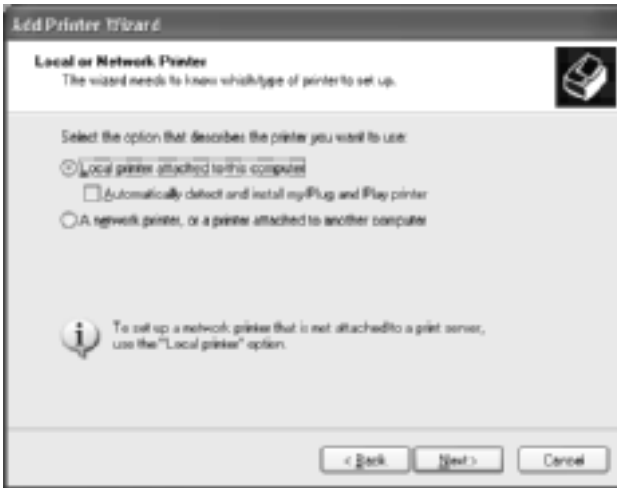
Add Printer Wizard

Local or Network Printer
The wizard needs to know which type of printer to set up.

Select the option that describes the printer you want to use:

Local printer attached to this computer

Automatically detect and install my Plug and Play printer

A network printer, or a printer attached to another computer

To set up a network printer that is not attached to a print server, use the "Local printer" option.

< Back

Next >

Cancel